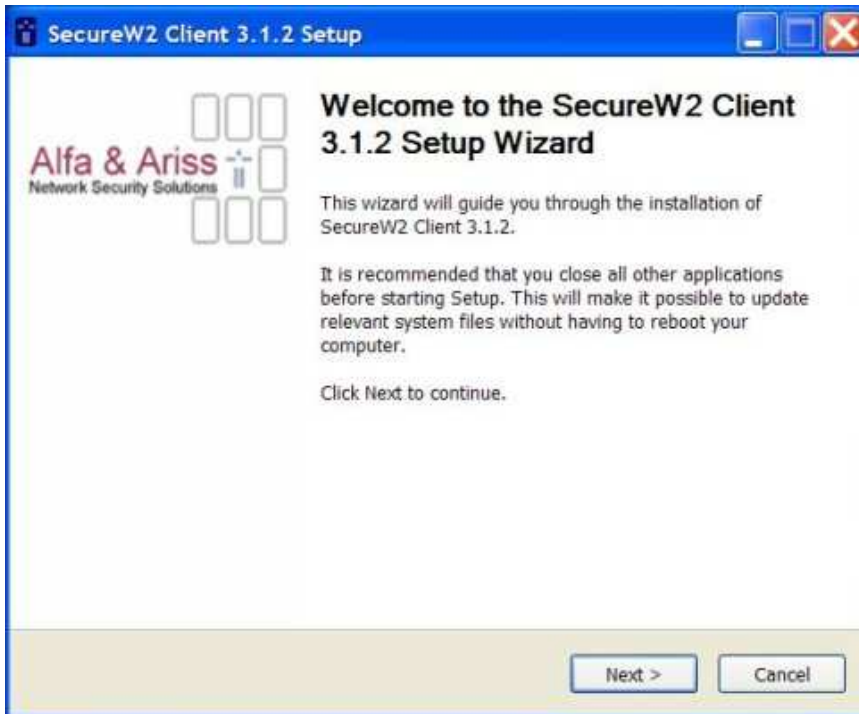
SecureW2 Client 3.1.2 Setup

Alfa & Ariss
Network Security Solutions

Welcome to the SecureW2 Client 3.1.2 Setup Wizard

This wizard will guide you through the installation of SecureW2 Client 3.1.2.

It is recommended that you close all other applications before starting Setup. This will make it possible to update relevant system files without having to reboot your computer.

Click Next to continue.

Next >
Cancel